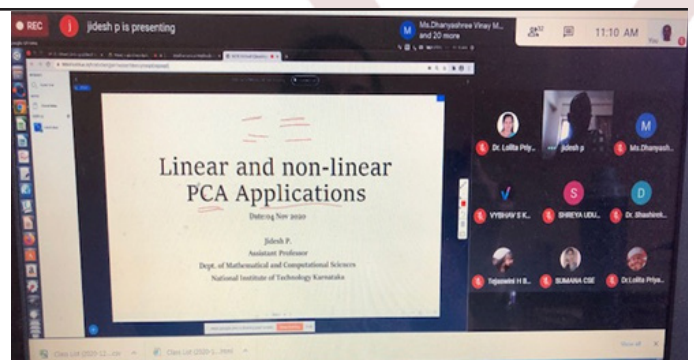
REC

jidesh p is presenting

Ms.Dhanyashree Vinay M... and 20 more

11:10 AM

Linear and non-linear PCA Applications

Date:04 Nov 2020

Jidesh P.
Assistant Professor
Dept. of Mathematical and Computational Sciences
National Institute of Technology Karnataka

Dr. Lolita Priy...

jidesh p

Ms.Dhanyash...

VYBHAV S K...

SHREYA UDU...

Dr. Shashirek...

Tejaswini H B...

SUMANA CSE

Dr.Lolita Priya...

Class List (2020-2).xlsx

Class List (2020-1).html